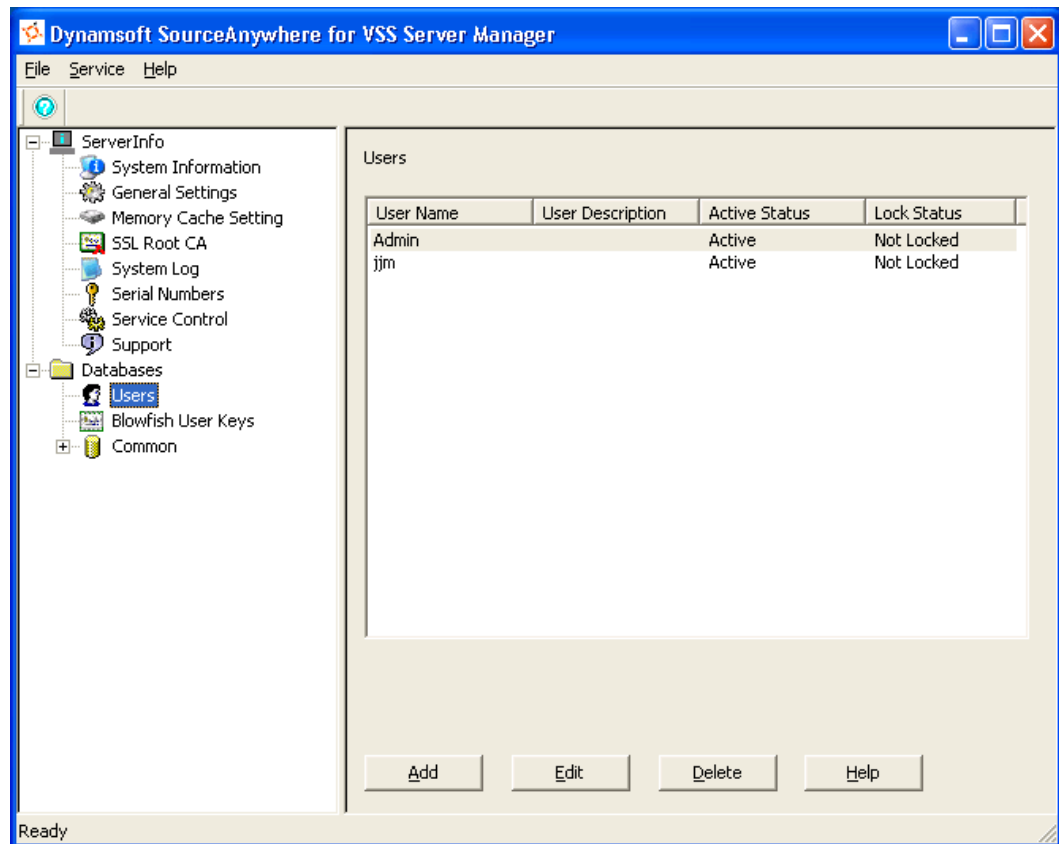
Dynamsoft SourceAnywhere for VSS Server Manager

File Service Help

ServerInfo
System Information
General Settings
Memory Cache Setting
SSL Root CA
System Log
Serial Numbers
Service Control
Support
Databases
Users
Blowfish User Keys
Common

Users

| User Name | User Description | Active Status | Lock Status |
|---|---|---|---|
| Admin | | Active | Not Locked |
| jjm | | Active | Not Locked |

Add Edit Delete Help

Ready